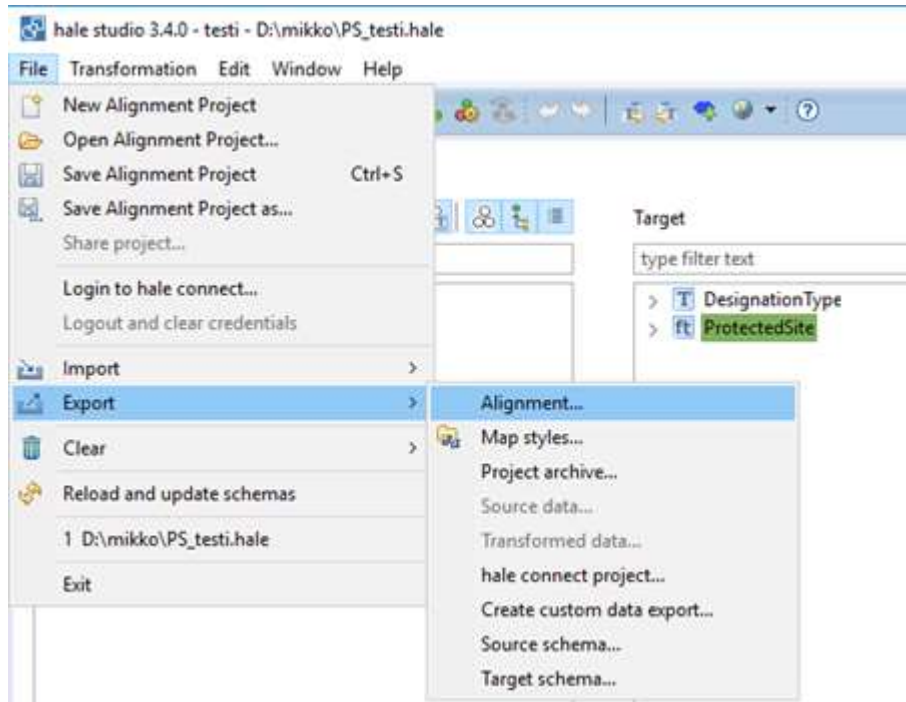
hale studio 3.4.0 - testi - D:\mikko\PS_testi.hale

File Transformation Edit Window Help

New Alignment Project
Open Alignment Project...
Save Alignment Project Ctrl+S
Save Alignment Project as...
Share project...
Login to hale connect...
Logout and clear credentials
Import
Export
Clear
Reload and update schemas
1 D:\mikko\PS_testi.hale
Exit

Alignment...
Map styles...
Project archive...
Source data...
Transformed data...
hale connect project...
Create custom data export...
Source schema...
Target schema...

Target
type filter text
T DesignationType
ft ProtectedSite